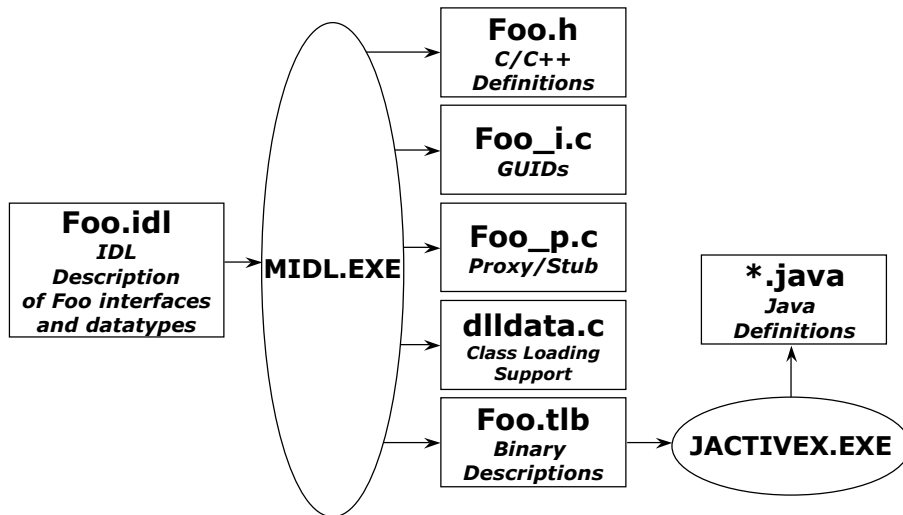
Foo.idl
IDL Description of Foo interfaces and datatypes

MIDL.EXE

Foo.h
C/C++ Definitions

Foo_i.c
GUIDs

Foo_p.c
Proxy/Stub

dlldata.c
Class Loading Support

Foo.tlb
Binary Descriptions

JACTIVEX.EXE

*.java
Java Definitions